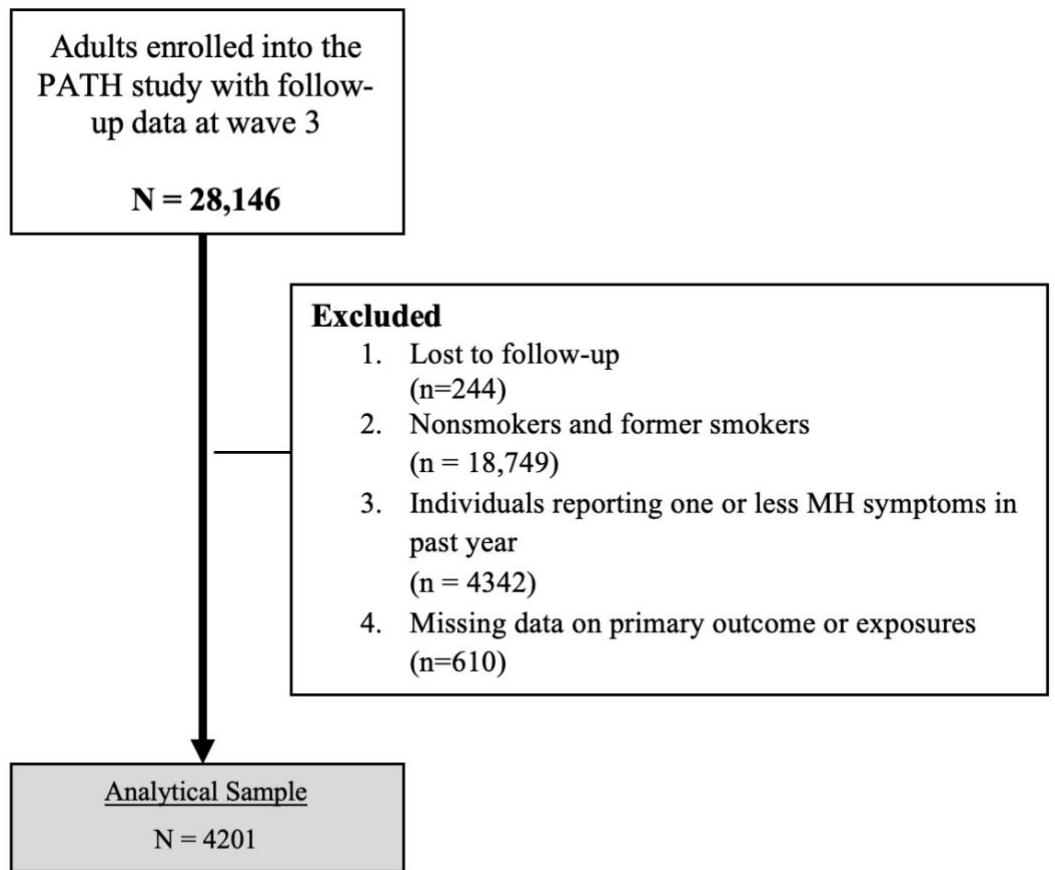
Adults enrolled into the PATH study with follow-up data at wave 3

**N = 28,146**

**Excluded**
1. Lost to follow-up (n=244)
2. Nonsmokers and former smokers (n = 18,749)
3. Individuals reporting one or less MH symptoms in past year (n = 4342)
4. Missing data on primary outcome or exposures (n=610)

Analytical Sample

N = 4201